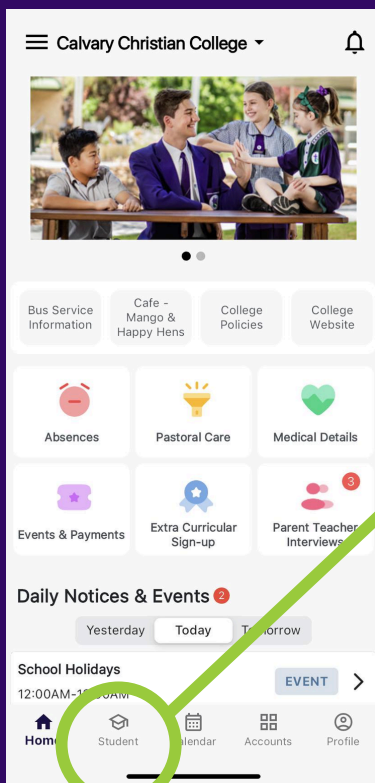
Calvary Christian College

Bus Service Information

Cafe - Mango & Happy Hens

College Policies

College Website

Absences

Pastoral Care

Medical Details

Events & Payments

Extra Curricular Sign-up

3

Parent Teacher Interviews

Daily Notices & Events 2

Yesterday

Today

T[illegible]orrow

School Holidays

12:00AM-1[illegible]

EVENT

Home

Student

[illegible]alendar

Accounts

Profile